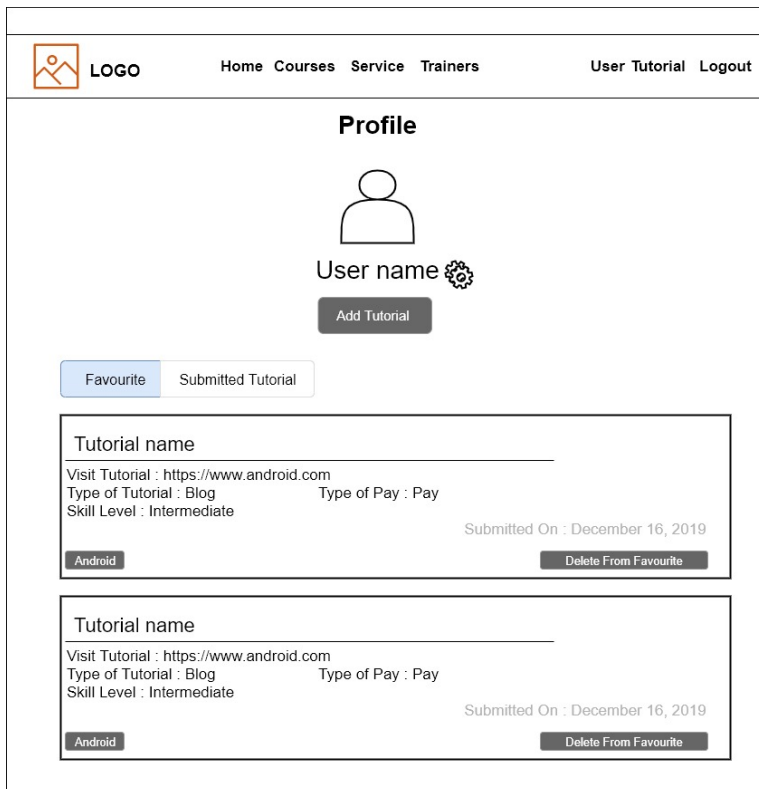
LOGO

Home Courses Service Trainers

User Tutorial Logout

Profile

User name

Add Tutorial

Favourite Submitted Tutorial

Tutorial name

Visit Tutorial : https://www.android.com
Type of Tutorial : Blog Type of Pay : Pay
Skill Level : Intermediate

Submitted On : December 16, 2019

Android

Delete From Favourite

Tutorial name

Visit Tutorial : https://www.android.com
Type of Tutorial : Blog Type of Pay : Pay
Skill Level : Intermediate

Submitted On : December 16, 2019

Android

Delete From Favourite